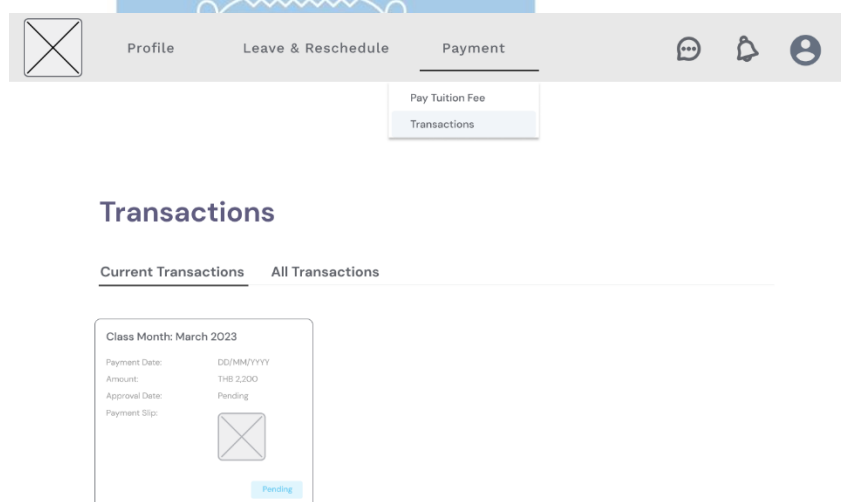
Profile Leave & Reschedule Payment

Pay Tuition Fee
Transactions

Transactions

Current Transactions All Transactions

Class Month: March 2023

| Payment Date: | DD/MM/YYYY |
|---|---|
| Amount: | THB 2,200 |
| Approval Date: | Pending |
| Payment Slip: | |

Pending